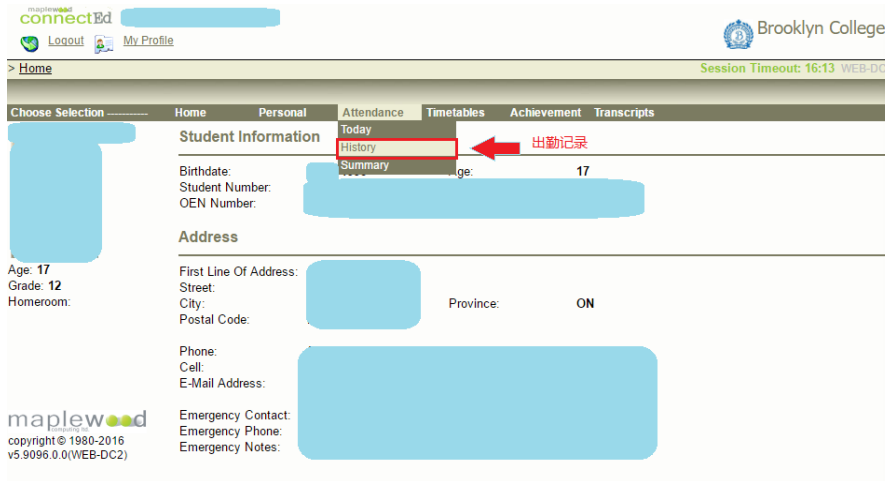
maplewood
connectEd

Logout My Profile

Brooklyn College

> Home

Session Timeout: 16:13 WEB-DC

Choose Selection ------------ Home Personal Attendance Timetables Achievement Transcripts

Today
History
Summary

出勤记录

Student Information

Birthdate:
Student Number:
OEN Number:

Age: 17

Address

First Line Of Address:
Street:
City:
Postal Code:

Province: ON

Phone:
Cell:
E-Mail Address:

Emergency Contact:
Emergency Phone:
Emergency Notes:

Age: 17
Grade: 12
Homeroom:

maplewood
computing ltd.
copyright © 1980-2016
v5.9096.0.0(WEB-DC2)